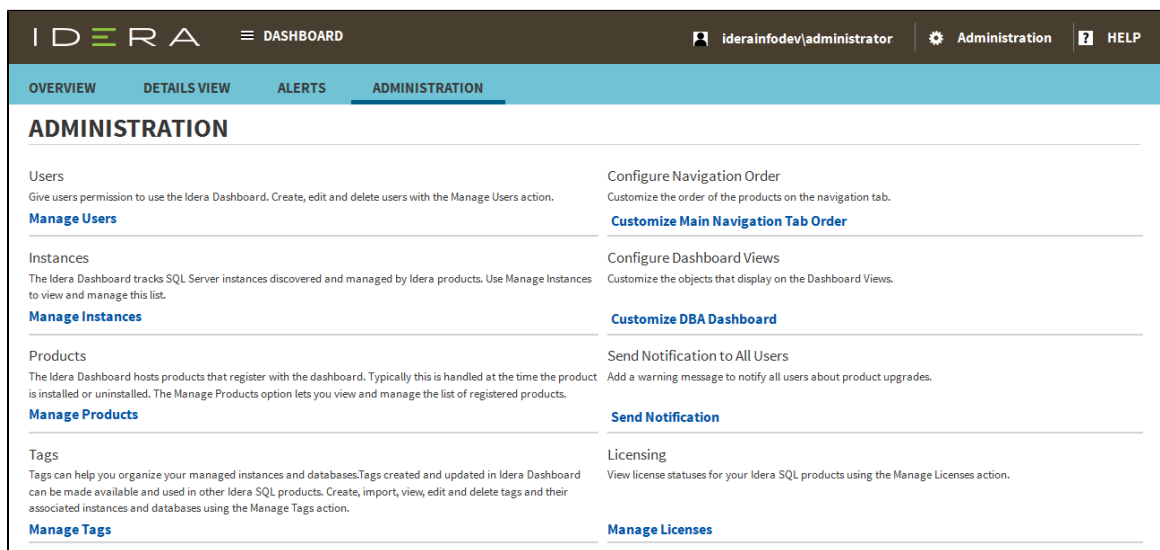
IDERA ≡ DASHBOARD idera infodev\administrator Administration HELP

OVERVIEW DETAILS VIEW ALERTS ADMINISTRATION

ADMINISTRATION

Users
Give users permission to use the Idera Dashboard. Create, edit and delete users with the Manage Users action.
Manage Users

Instances
The Idera Dashboard tracks SQL Server instances discovered and managed by Idera products. Use Manage Instances to view and manage this list.
Manage Instances

Products
The Idera Dashboard hosts products that register with the dashboard. Typically this is handled at the time the product is installed or uninstalled. The Manage Products option lets you view and manage the list of registered products.
Manage Products

Tags
Tags can help you organize your managed instances and databases.Tags created and updated in Idera Dashboard can be made available and used in other Idera SQL products. Create, import, view, edit and delete tags and their associated instances and databases using the Manage Tags action.
Manage Tags

Configure Navigation Order
Customize the order of the products on the navigation tab.
Customize Main Navigation Tab Order

Configure Dashboard Views
Customize the objects that display on the Dashboard Views.
Customize DBA Dashboard

Send Notification to All Users
Add a warning message to notify all users about product upgrades.
Send Notification

Licensing
View license statuses for your Idera SQL products using the Manage Licenses action.
Manage Licenses